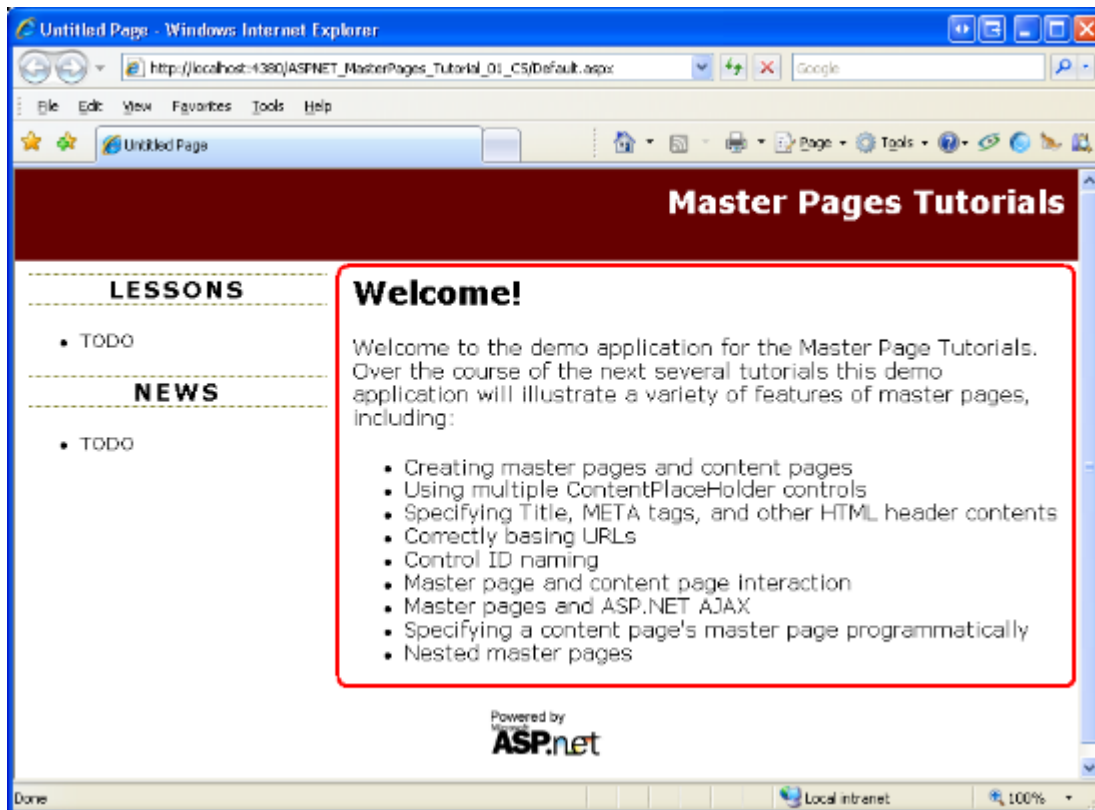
Untitled Page - Windows Internet Explorer

http://localhost:4380/ASPNET_MasterPages_Tutorial_01_CS/Default.aspx

Google

File Edit View Favorites Tools Help

Untitled Page

Page Tools

Master Pages Tutorials

LESSONS

- TODO

NEWS

- TODO

Welcome!

Welcome to the demo application for the Master Page Tutorials. Over the course of the next several tutorials this demo application will illustrate a variety of features of master pages, including:

- Creating master pages and content pages
- Using multiple ContentPlaceHolder controls
- Specifying Title, META tags, and other HTML header contents
- Correctly basing URLs
- Control ID naming
- Master page and content page interaction
- Master pages and ASP.NET AJAX
- Specifying a content page's master page programmatically
- Nested master pages

Powered by Microsoft ASP.net

Done

Local intranet

100%